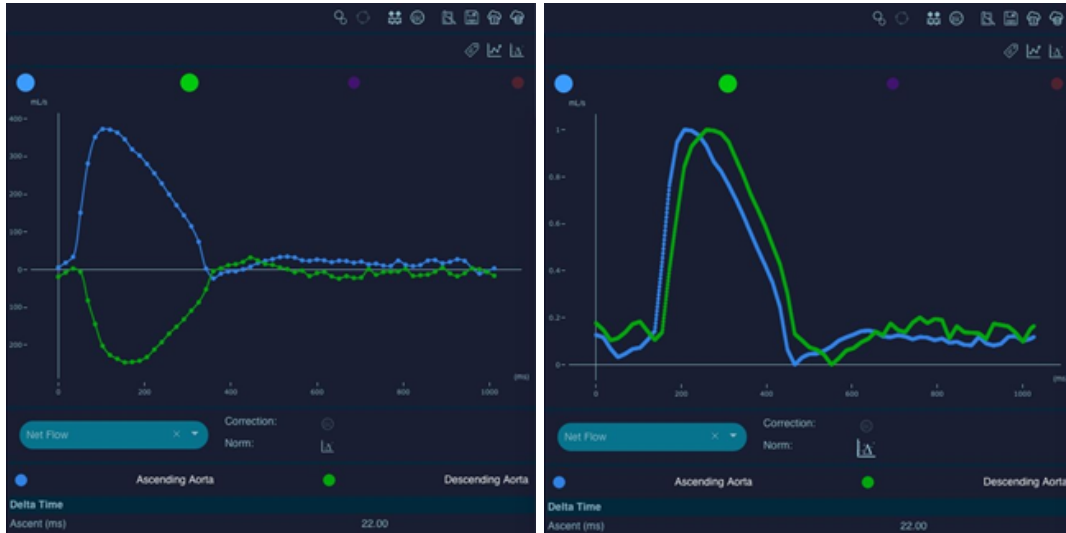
mL/s
400
300
200
100
0
100
200
0
200
400
600
800
1000
(ms)
Net Flow
Correction:
Norm:
Ascending Aorta
Descending Aorta
Delta Time
Ascent (ms)
22.00

mL/s
1
0.8
0.6
0.4
0.2
0
0
200
400
600
800
1000
(ms)
Net Flow
Correction:
Norm:
Ascending Aorta
Descending Aorta
Delta Time
Ascent (ms)
22.00